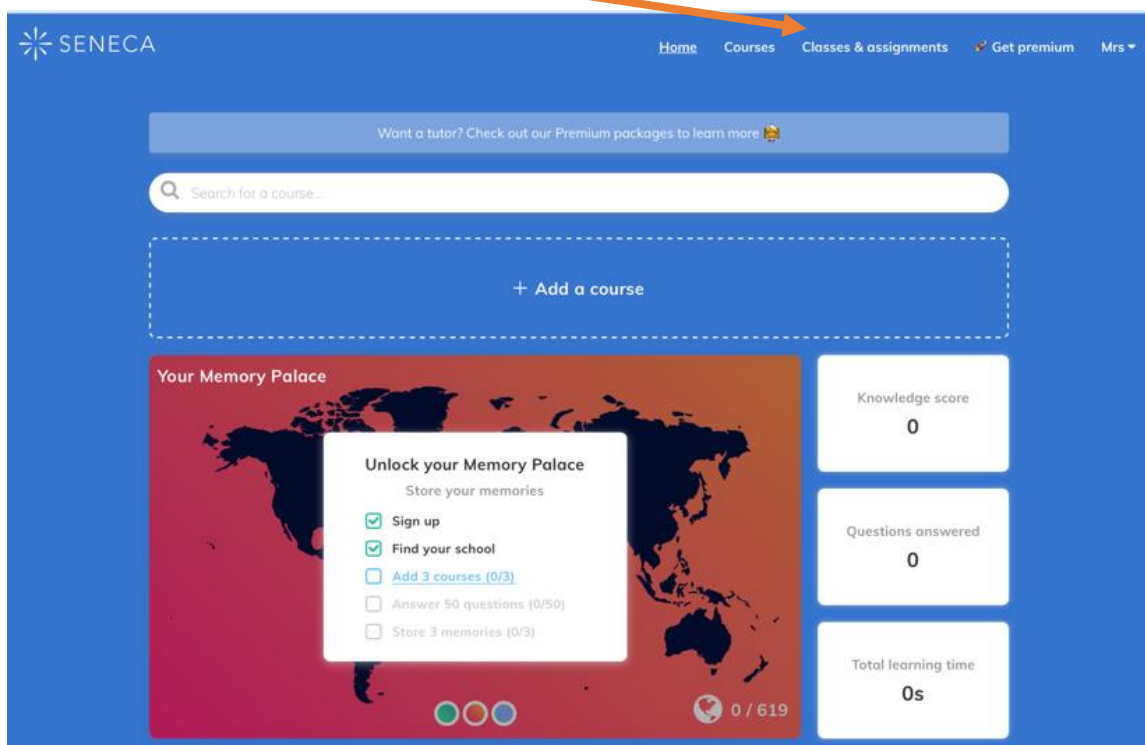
SENECA

Home Courses Classes & assignments Get premium Mrs

Want a tutor? Check out our Premium packages to learn more

Search for a course...

+ Add a course

Your Memory Palace

Unlock your Memory Palace
Store your memories
Sign up
Find your school
Add 3 courses (0/3)
Answer 50 questions (0/50)
Store 3 memories (0/3)

0 / 619

Knowledge score
0

Questions answered
0

Total learning time
0s